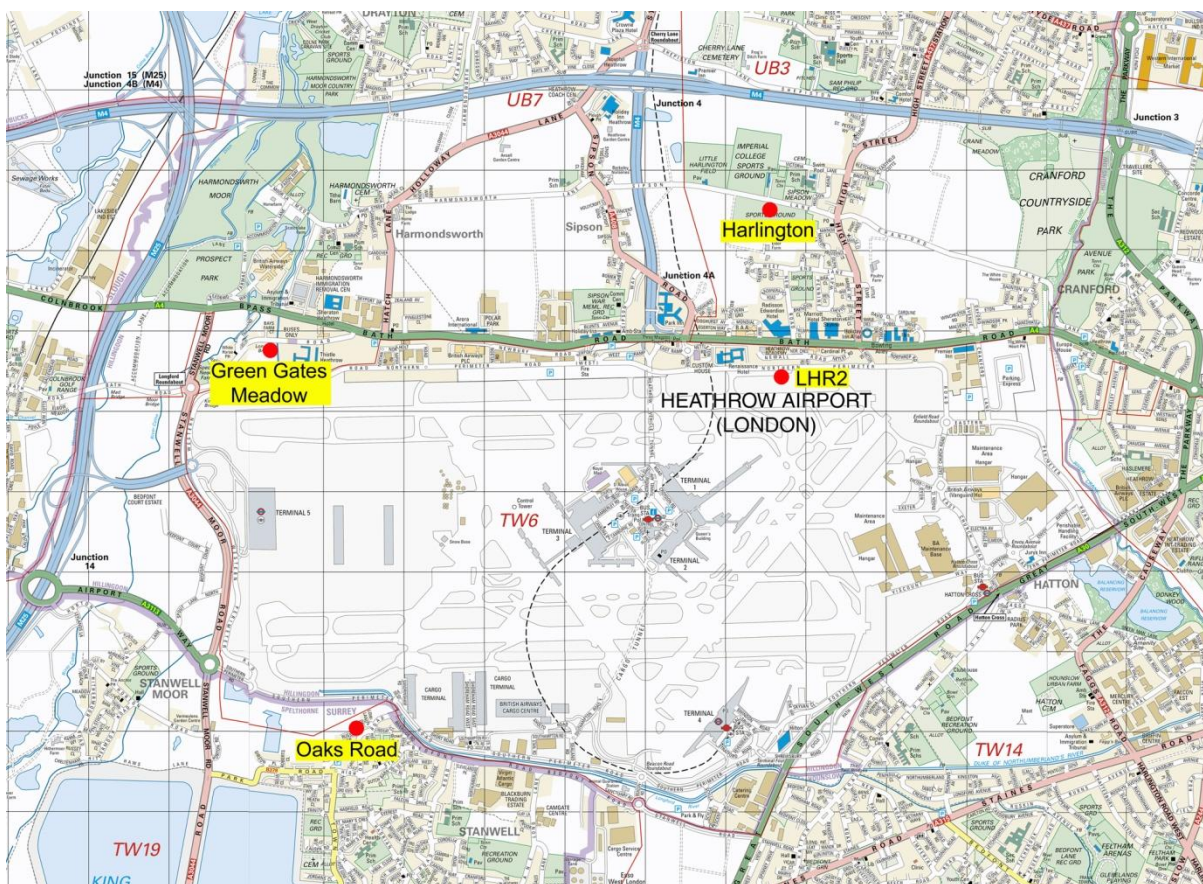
Junction 15 (M25)
Junction 4B (M4)

UB7

UB3

Junction 4

Junction 3

HARMONDSWORTH MOOR

PROSPECT PARK

Harmondsworth

Sipson

Junction 4A

Harlington

CRANFORD COUNTRYSIDE PARK

CRANFORD

COLNBROOK BYPASS

BATH ROAD

Green Gates Meadow

LHR2

HEATHROW AIRPORT (LONDON)

TERMINAL 5

TW6

TERMINAL 1

TERMINAL 3

TERMINAL 2

TERMINAL 4

Junction 14

AIRPORT WAY

STANWELL MOOR

Oaks Road

CARGO TERMINAL

HATTON

TW14

STANWELL

TW19

GREAT SOUTH WEST ROAD

STAINES ROAD

STANWELL MOOR ROAD

HATCH LANE

SIPSON ROAD

HIGH STREET

THE PARKWAY

THE CAUSEWAY